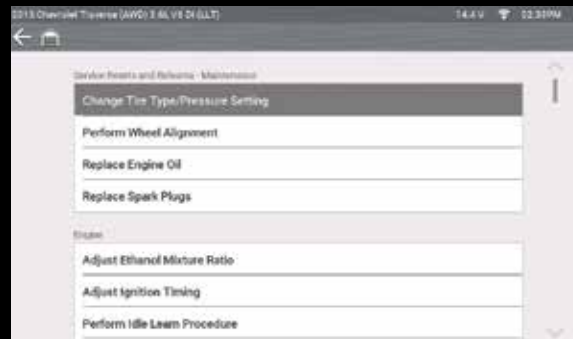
2015 Chevrolet Traverse (AWD) 3.6L V6 DI (LLT)
14.4 V 02:30PM

Service Resets and Relearns - Maintenance
Change Tire Type/Pressure Setting
Perform Wheel Alignment
Replace Engine Oil
Replace Spark Plugs

Engine
Adjust Ethanol Mixture Ratio
Adjust Ignition Timing
Perform Idle Learn Procedure